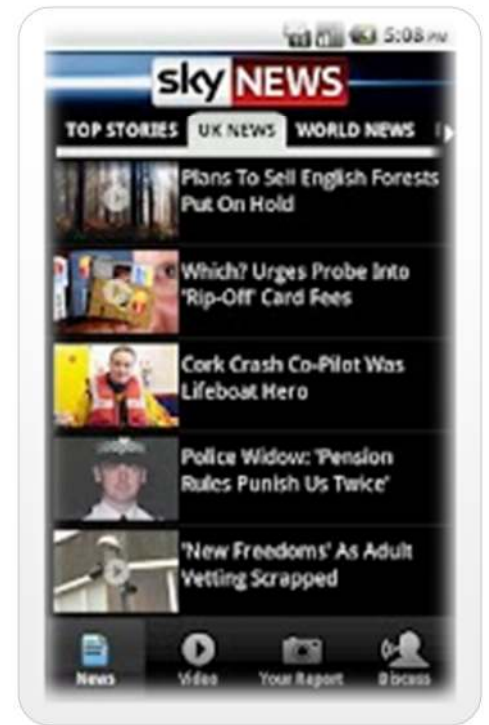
5:08 PM

sky NEWS

TOP STORIES UK NEWS WORLD NEWS

Plans To Sell English Forests Put On Hold

Which? Urges Probe Into 'Rip-Off' Card Fees

Cork Crash Co-Pilot Was Lifeboat Hero

Police Widow: 'Pension Rules Punish Us Twice'

'New Freedoms' As Adult Vetting Scrapped

News Video Your Report Discuss